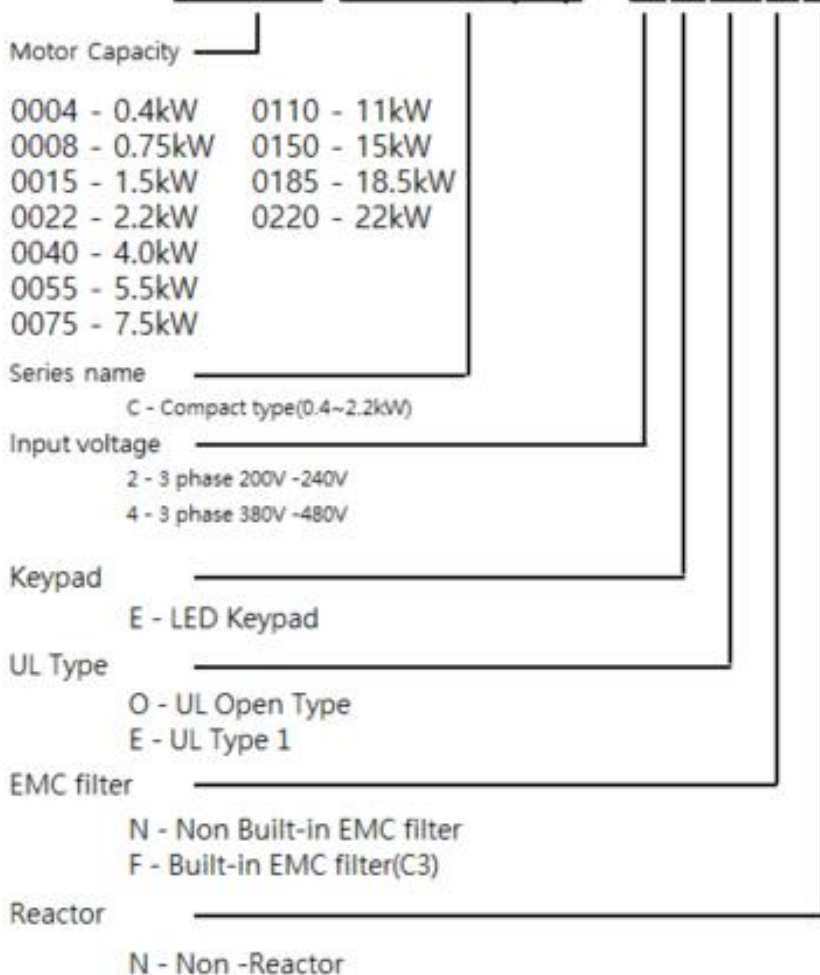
Motor Capacity

0004 - 0.4kW
0008 - 0.75kW
0015 - 1.5kW
0022 - 2.2kW
0040 - 4.0kW
0055 - 5.5kW
0075 - 7.5kW

0110 - 11kW
0150 - 15kW
0185 - 18.5kW
0220 - 22kW

Series name
C - Compact type(0.4~2.2kW)

Input voltage
2 - 3 phase 200V -240V
4 - 3 phase 380V -480V

Keypad
E - LED Keypad

UL Type
O - UL Open Type
E - UL Type 1

EMC filter
N - Non Built-in EMC filter
F - Built-in EMC filter(C3)

Reactor
N - Non -Reactor